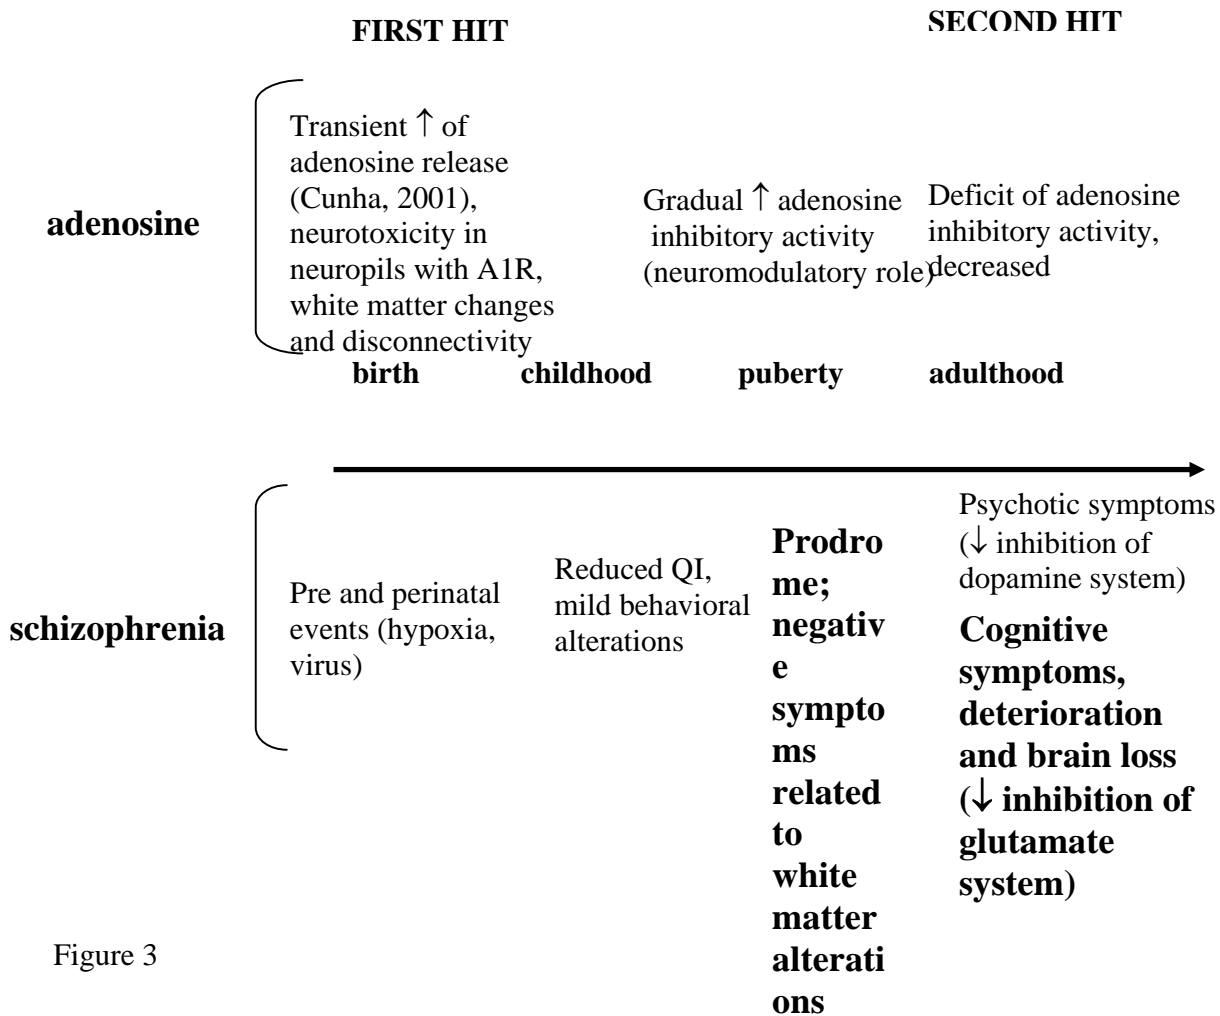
FIRST HIT

SECOND HIT

adenosine

Transient $\uparrow$ of adenosine release (Cunha, 2001), neurotoxicity in neuropils with A1R, white matter changes and disconnectivity

Gradual $\uparrow$ adenosine inhibitory activity (neuromodulatory role)

Deficit of adenosine inhibitory activity, decreased

birth childhood puberty adulthood

schizophrenia

Pre and perinatal events (hypoxia, virus)

Reduced QI, mild behavioral alterations

Prodrome; negative symptoms related to white matter alterations

Psychotic symptoms ($\downarrow$ inhibition of dopamine system)

Cognitive symptoms, deterioration and brain loss ($\downarrow$ inhibition of glutamate system)

Figure 3